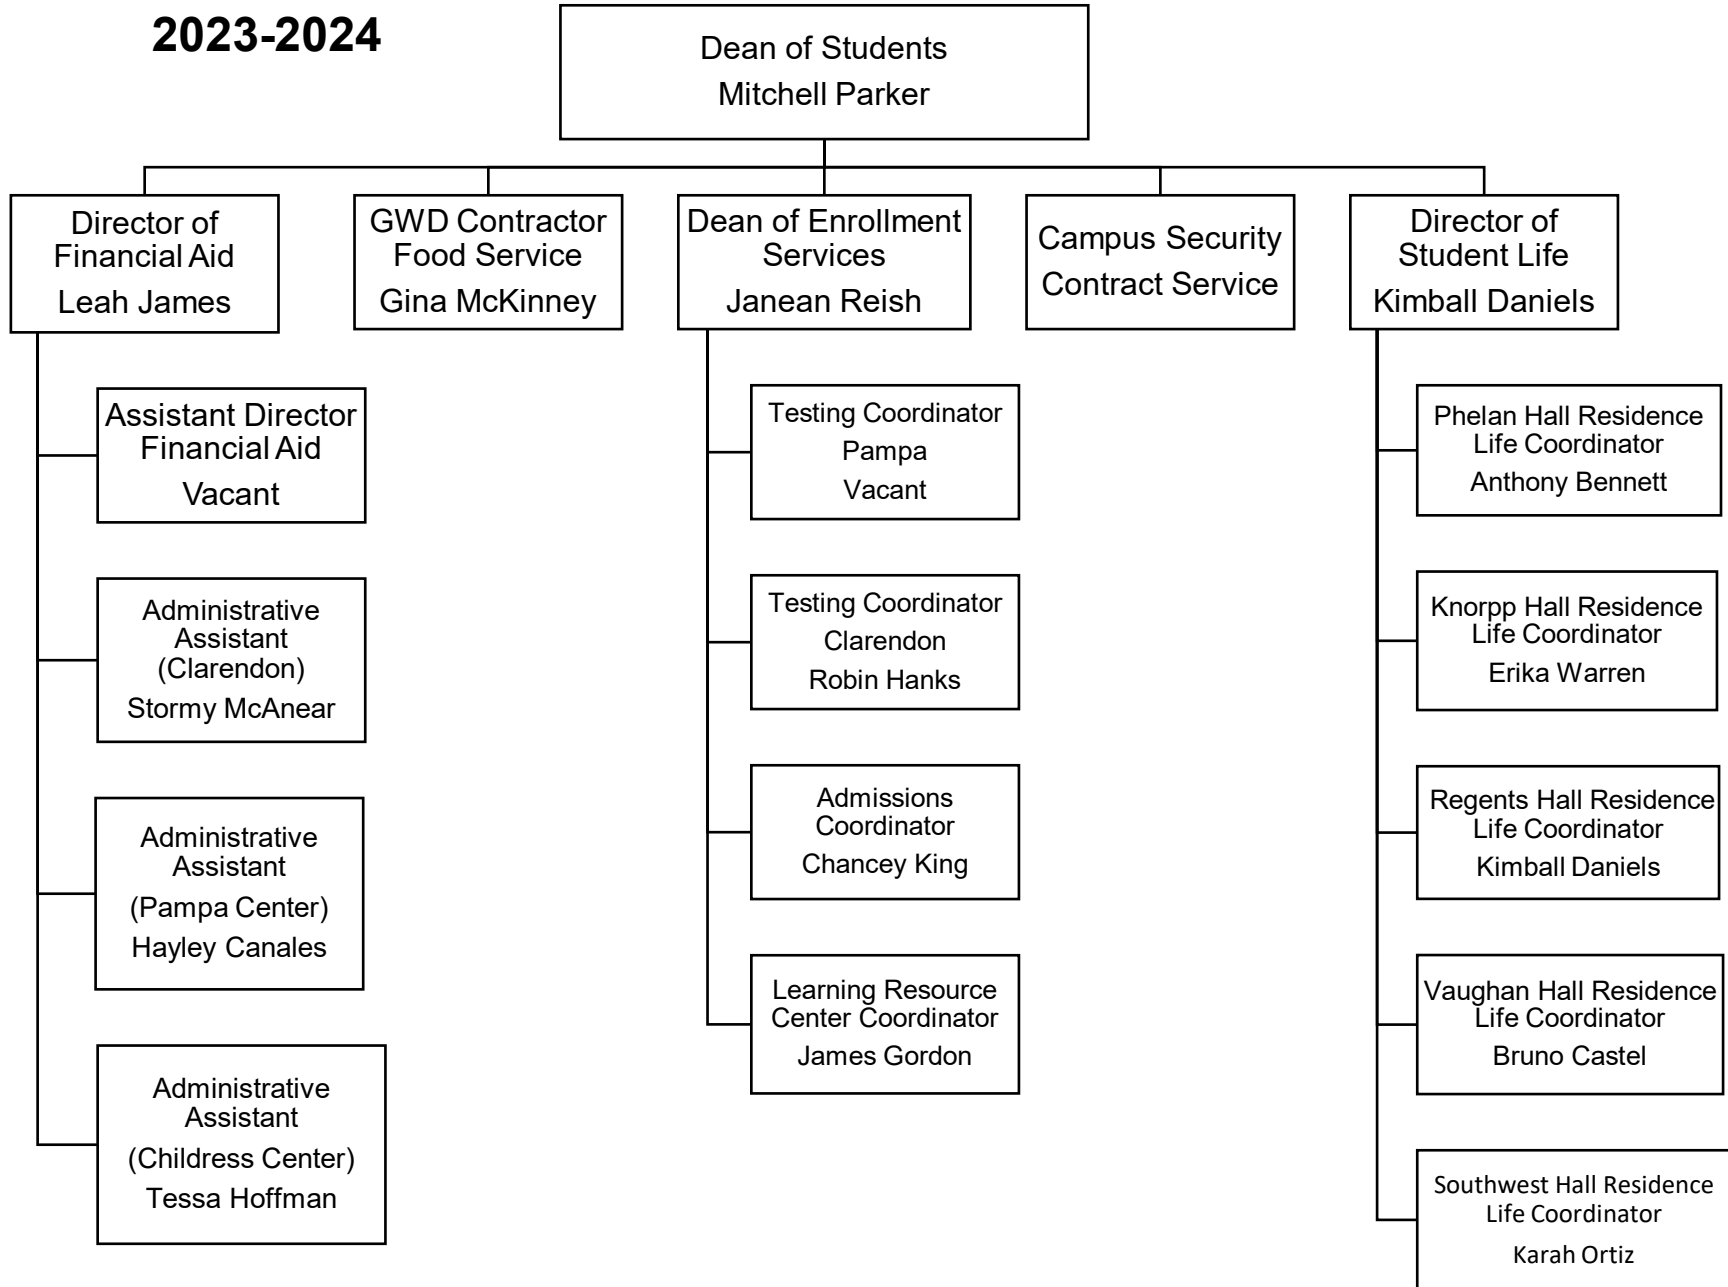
2023-2024

Dean of Students
Mitchell Parker

Director of Financial Aid
Leah James

Assistant Director Financial Aid
Vacant

Administrative Assistant (Clarendon)
Stormy McAnear

Administrative Assistant (Pampa Center)
Hayley Canales

Administrative Assistant (Childress Center)
Tessa Hoffman

GWD Contractor Food Service
Gina McKinney

Dean of Enrollment Services
Janean Reish

Testing Coordinator
Pampa
Vacant

Testing Coordinator
Clarendon
Robin Hanks

Admissions Coordinator
Chancey King

Learning Resource Center Coordinator
James Gordon

Campus Security
Contract Service

Director of Student Life
Kimball Daniels

Phelan Hall Residence Life Coordinator
Anthony Bennett

Knorpp Hall Residence Life Coordinator
Erika Warren

Regents Hall Residence Life Coordinator
Kimball Daniels

Vaughan Hall Residence Life Coordinator
Bruno Castel

Southwest Hall Residence Life Coordinator
Karah Ortiz